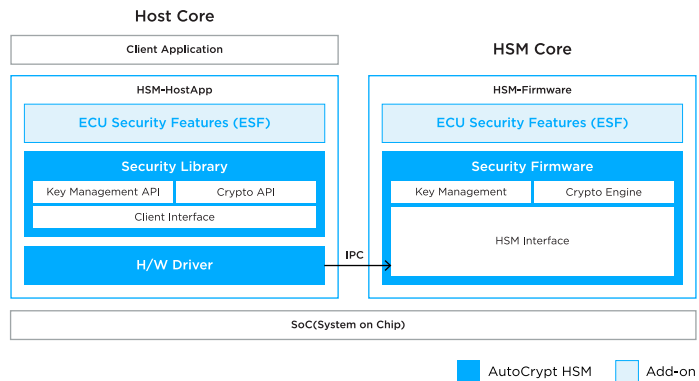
Host Core

Client Application

HSM-HostApp

ECU Security Features (ESF)

Security Library

Key Management API

Crypto API

Client Interface

H/W Driver

IPC

HSM Core

HSM-Firmware

ECU Security Features (ESF)

Security Firmware

Key Management

Crypto Engine

HSM Interface

SoC(System on Chip)

AutoCrypt HSM

Add-on